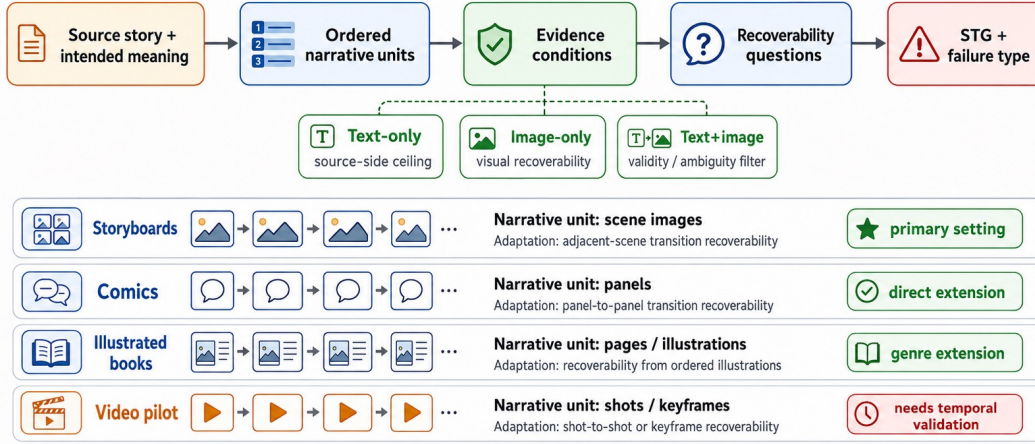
Source story + intended meaning

Ordered narrative units

Evidence conditions

Recoverability questions

STG + failure type

Text-only
source-side ceiling

Image-only
visual recoverability

Text+image
validity / ambiguity filter

Storyboards

Narrative unit: scene images
Adaptation: adjacent-scene transition recoverability

primary setting

Comics

Narrative unit: panels
Adaptation: panel-to-panel transition recoverability

direct extension

Illustrated books

Narrative unit: pages / illustrations
Adaptation: recoverability from ordered illustrations

genre extension

Video pilot

Narrative unit: shots / keyframes
Adaptation: shot-to-shot or keyframe recoverability

needs temporal validation